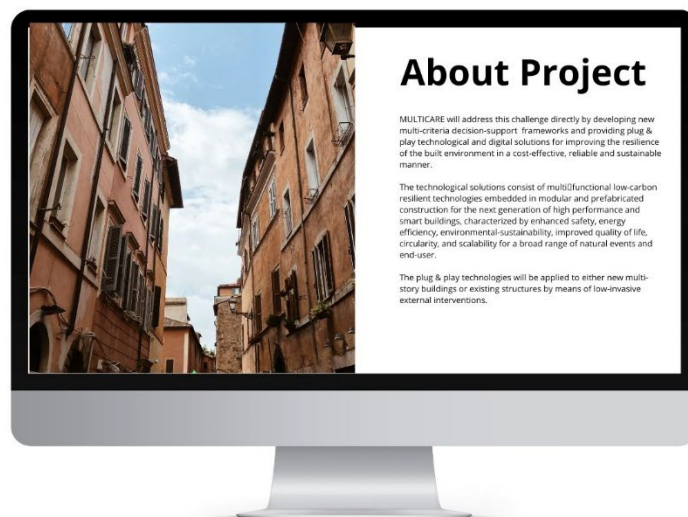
About Project

MULTICARE will address this challenge directly by developing new multi-criteria decision-support frameworks and providing plug & play technological and digital solutions for improving the resilience of the built environment in a cost-effective, reliable and sustainable manner.

The technological solutions consist of multi󠁿functional low-carbon resilient technologies embedded in modular and prefabricated construction for the next generation of high performance and smart buildings, characterized by enhanced safety, energy efficiency, environmental-sustainability, improved quality of life, circularity, and scalability for a broad range of natural events and end-user.

The plug & play technologies will be applied to either new multi-story buildings or existing structures by means of low-invasive external interventions.